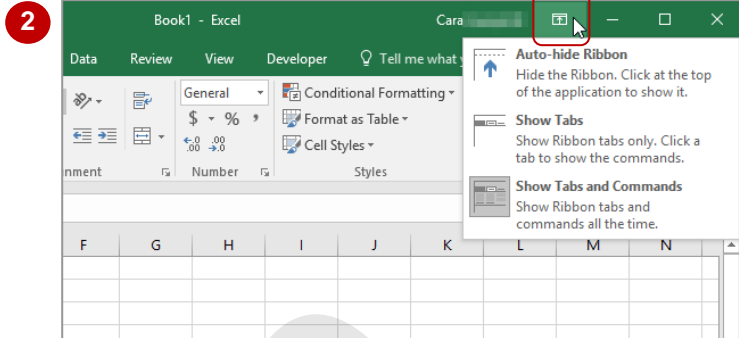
2

Book1 - Excel

Cara

Data Review View Developer Tell me what y

General

$ - % ,

$\leftarrow .0$ $.00$
$.00$ $\rightarrow .0$

Conditional Formatting

Format as Table

Cell Styles

nment Number Styles

Auto-hide Ribbon
Hide the Ribbon. Click at the top of the application to show it.

Show Tabs
Show Ribbon tabs only. Click a tab to show the commands.

Show Tabs and Commands
Show Ribbon tabs and commands all the time.

| F | G | H | I | J | K | L | M | N |
|---|---|---|---|---|---|---|---|---|